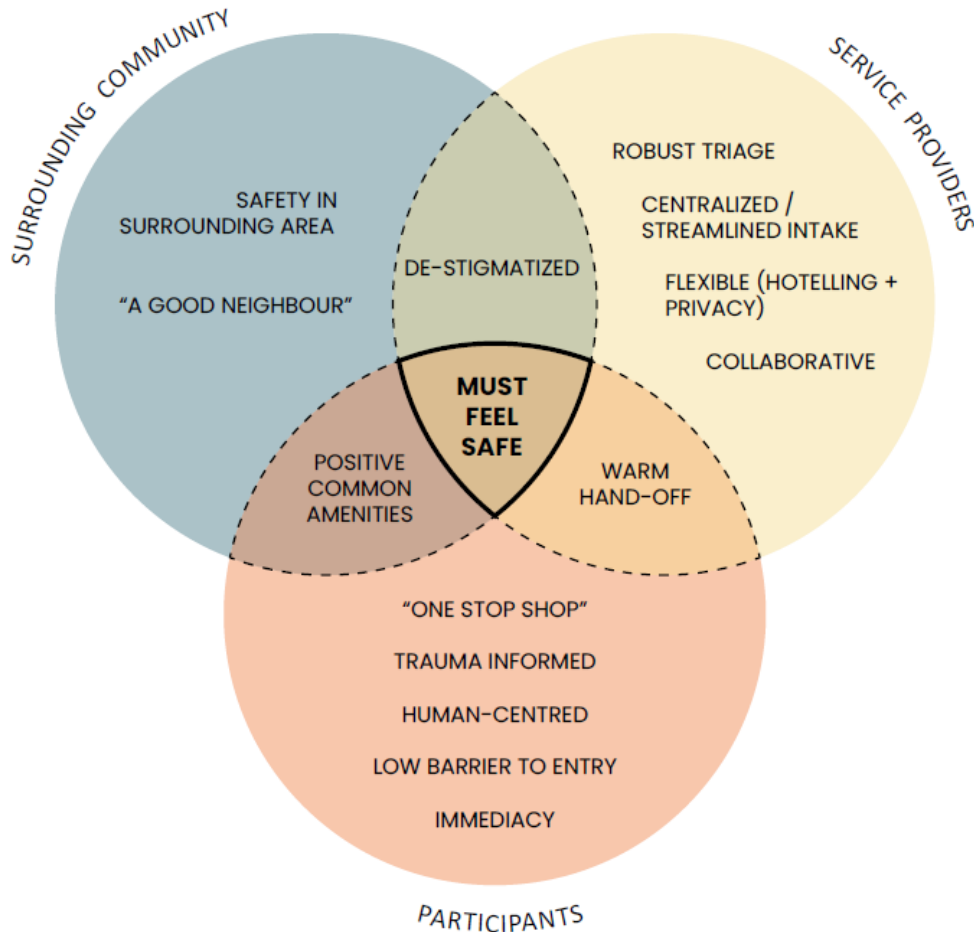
SURROUNDING COMMUNITY

SERVICE PROVIDERS

SAFETY IN SURROUNDING AREA

“A GOOD NEIGHBOUR”

DE-STIGMATIZED

ROBUST TRIAGE

CENTRALIZED / STREAMLINED INTAKE

FLEXIBLE (HOTELLING + PRIVACY)

COLLABORATIVE

MUST FEEL SAFE

POSITIVE COMMON AMENITIES

WARM HAND-OFF

“ONE STOP SHOP”

TRAUMA INFORMED

HUMAN-CENTRED

LOW BARRIER TO ENTRY

IMMEDIACY

PARTICIPANTS